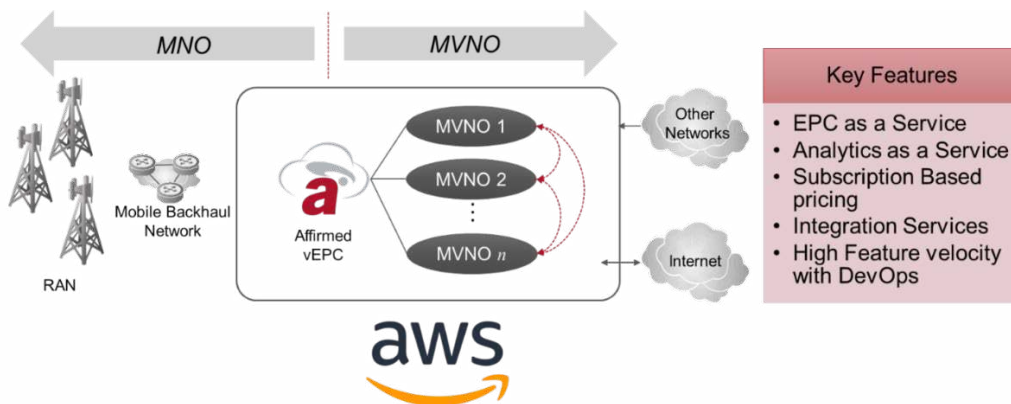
MNO

MVNO

RAN

Mobile Backhaul Network

a

Affirmed vEPC

MVNO 1

MVNO 2

⋮

MVNO $n$

Other Networks

Internet

aws

Key Features

- EPC as a Service
- Analytics as a Service
- Subscription Based pricing
- Integration Services
- High Feature velocity with DevOps